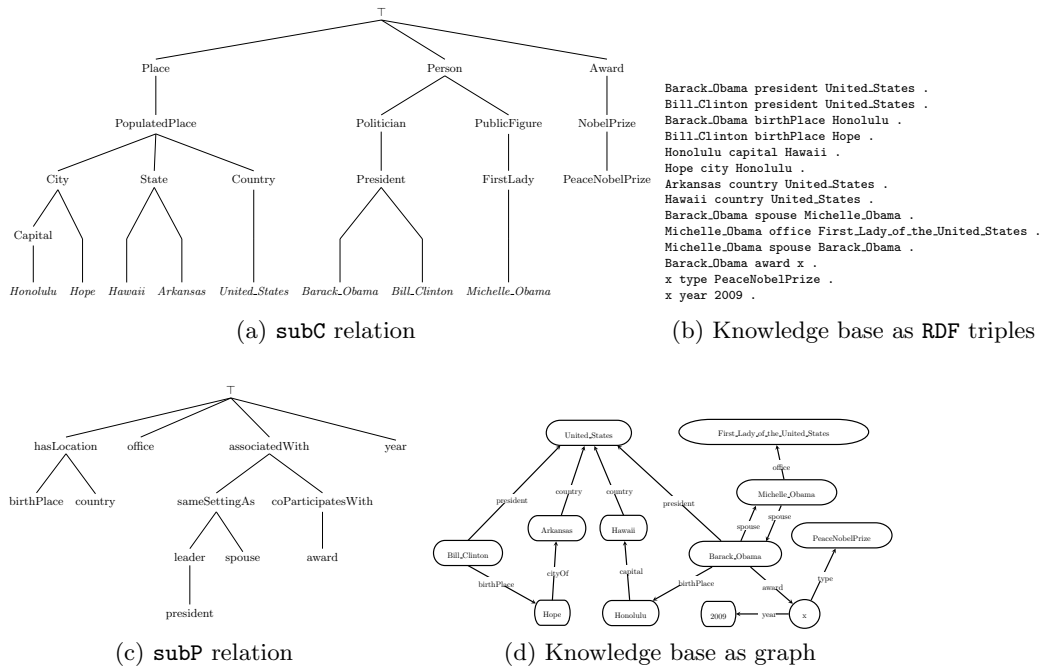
$\top$

Place

Person

Award

PopulatedPlace

Politician

PublicFigure

NobelPrize

City

State

Country

President

FirstLady

PeaceNobelPrize

Capital

Honolulu

Hope

Hawaii

Arkansas

United_States

Barack_Obama

Bill_Clinton

Michelle_Obama

(a) subC relation

Barack_Obama president United_States .
Bill_Clinton president United_States .
Barack_Obama birthPlace Honolulu .
Bill_Clinton birthPlace Hope .
Honolulu capital Hawaii .
Hope city Honolulu .
Arkansas country United_States .
Hawaii country United_States .
Barack_Obama spouse Michelle_Obama .
Michelle_Obama office First_Lady_of_the_United_States .
Michelle_Obama spouse Barack_Obama .
Barack_Obama award x .
x type PeaceNobelPrize .
x year 2009 .

(b) Knowledge base as RDF triples

$\top$

hasLocation

office

associatedWith

year

birthPlace

country

sameSettingAs

coParticipatesWith

leader

spouse

award

president

(c) subP relation

United_States

First_Lady_of_the_United_States

office

Michelle_Obama

president

country

country

president

spouse

spouse

Arkansas

Hawaii

PeaceNobelPrize

Bill_Clinton

Barack_Obama

cityOf

capital

birthPlace

birthPlace

award

type

Hope

Honolulu

2009

year

x

(d) Knowledge base as graph